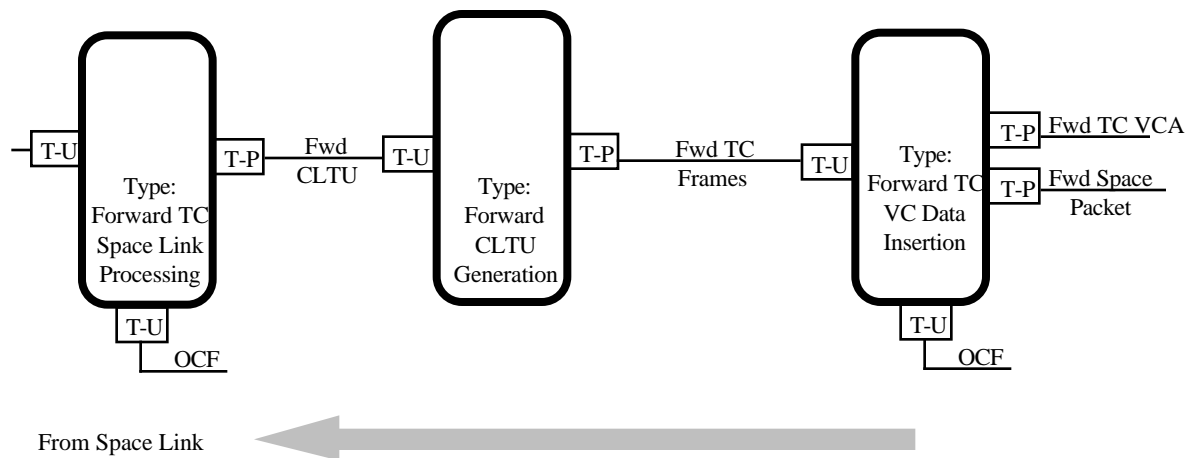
T-U

Type: Forward TC Space Link Processing

T-P

T-U

OCF

Fwd CLTU

T-U

Type: Forward CLTU Generation

T-P

Fwd TC Frames

T-U

Type: Forward TC VC Data Insertion

T-P Fwd TC VCA

T-P Fwd Space Packet

T-U

OCF

From Space Link